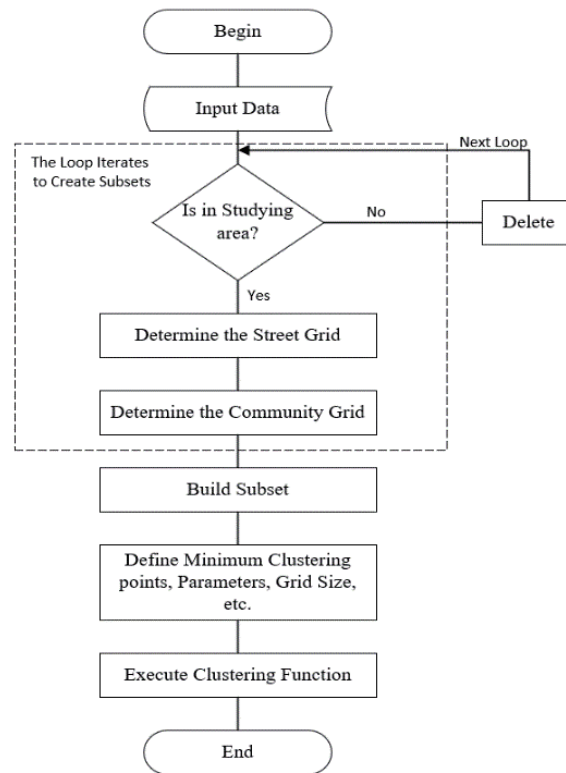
Begin

Input Data

Next Loop

The Loop Iterates to Create Subsets

Is in Studying area?

No

Delete

Yes

Determine the Street Grid

Determine the Community Grid

Build Subset

Define Minimum Clustering points, Parameters, Grid Size, etc.

Execute Clustering Function

End